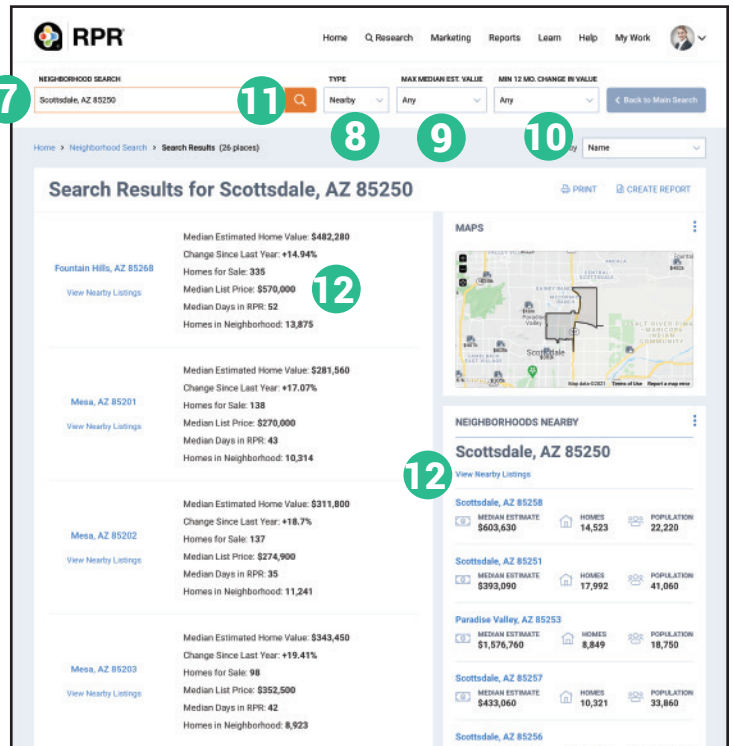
RPR

Home Research Marketing Reports Learn Help My Work

NEIGHBORHOOD SEARCH
7
Scottsdale, AZ 85250
11
TYPE
Nearby
MAX MEDIAN EST. VALUE
Any
MIN 12 MO. CHANGE IN VALUE
Any
< Back to Main Search

8 9 10

Home > Neighborhood Search > Search Results (26 places)
Name

Search Results for Scottsdale, AZ 85250
PRINT CREATE REPORT

Fountain Hills, AZ 85268
View Nearby Listings
Median Estimated Home Value: $482,280
Change Since Last Year: +14.94%
Homes for Sale: 335
Median List Price: $570,000
Median Days in RPR: 52
Homes in Neighborhood: 13,875
12

Mesa, AZ 85201
View Nearby Listings
Median Estimated Home Value: $281,560
Change Since Last Year: +17.07%
Homes for Sale: 138
Median List Price: $270,000
Median Days in RPR: 43
Homes in Neighborhood: 10,314

Mesa, AZ 85202
View Nearby Listings
Median Estimated Home Value: $311,800
Change Since Last Year: +18.7%
Homes for Sale: 137
Median List Price: $274,900
Median Days in RPR: 35
Homes in Neighborhood: 11,241

Mesa, AZ 85203
View Nearby Listings
Median Estimated Home Value: $343,450
Change Since Last Year: +19.41%
Homes for Sale: 98
Median List Price: $352,500
Median Days in RPR: 42
Homes in Neighborhood: 8,923

MAPS
Paradise Valley
Scottsdale
SALT RIVER PIMA MARICOPA INDIAN COMMUNITY
Map data ©2021 Terms of Use Report a map error

NEIGHBORHOODS NEARBY
Scottsdale, AZ 85250
View Nearby Listings
12

Scottsdale, AZ 85258
MEDIAN ESTIMATE $603,630 HOMES 14,523 POPULATION 22,220

Scottsdale, AZ 85251
MEDIAN ESTIMATE $393,090 HOMES 17,992 POPULATION 41,060

Paradise Valley, AZ 85253
MEDIAN ESTIMATE $1,576,760 HOMES 8,849 POPULATION 18,750

Scottsdale, AZ 85257
MEDIAN ESTIMATE $433,060 HOMES 10,321 POPULATION 33,860

Scottsdale, AZ 85256